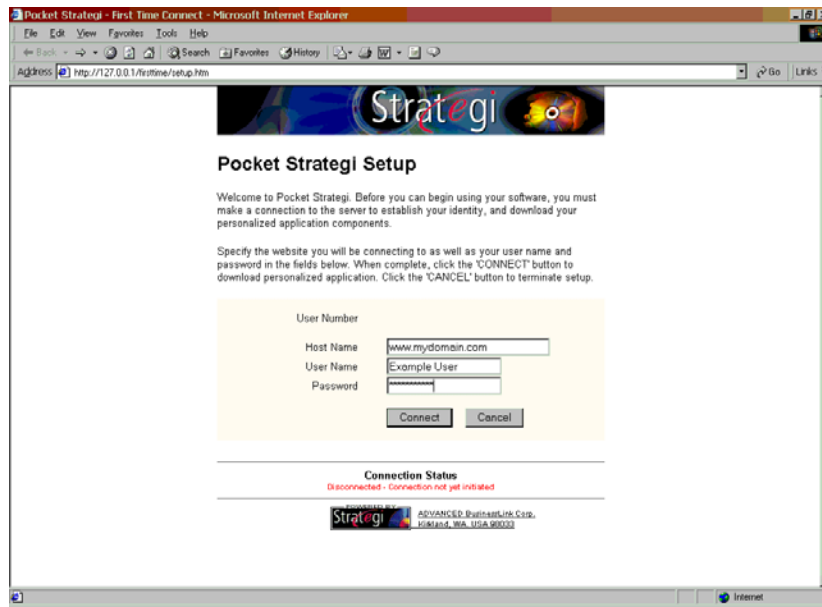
Pocket Strategi - First Time Connect - Microsoft Internet Explorer

File Edit View Favorites Tools Help

Back Search Favorites History

Address http://127.0.0.1/firsttime/setup.htm Go Links

Strategi

Pocket Strategi Setup

Welcome to Pocket Strategi. Before you can begin using your software, you must make a connection to the server to establish your identity, and download your personalized application components.

Specify the website you will be connecting to as well as your user name and password in the fields below. When complete, click the 'CONNECT' button to download personalized application. Click the 'CANCEL' button to terminate setup.

User Number

Host Name www.mydomain.com

User Name Example User

Password ************

Connect Cancel

Connection Status

Disconnected - Connection not yet initiated

POWERED BY Strategi

ADVANCED BusinessLink Corp. Kirkland, WA. USA 98033

Internet